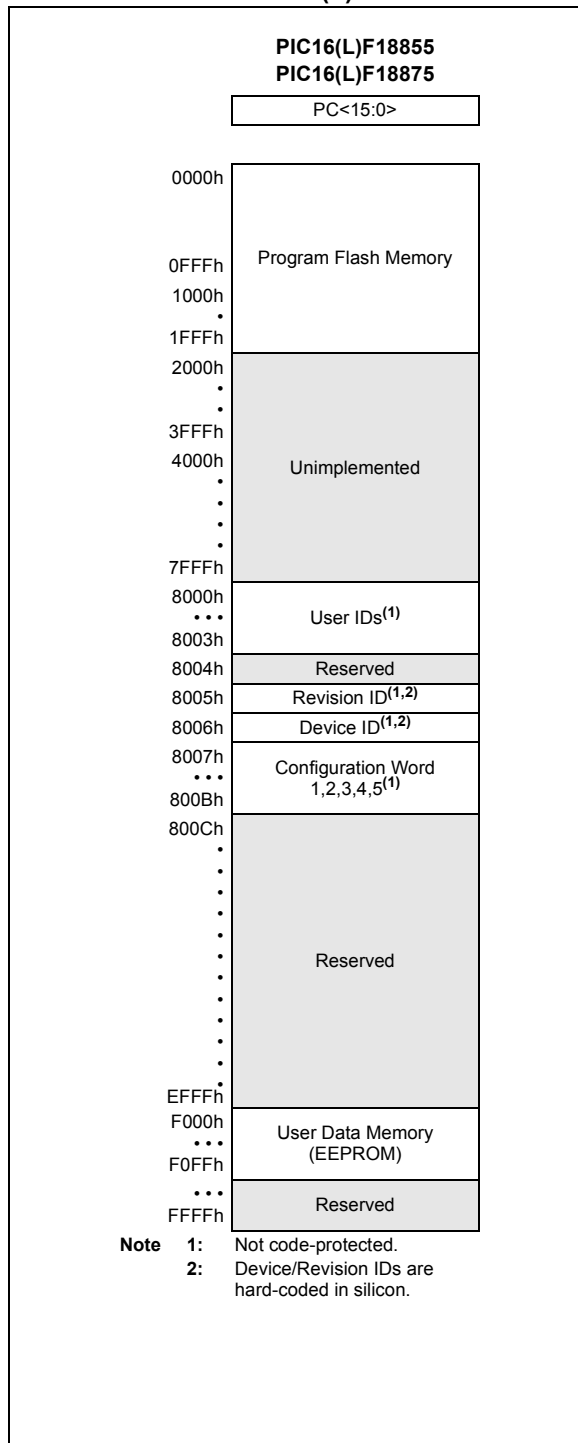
PIC16(L)F18855
PIC16(L)F18875

PC<15:0>

0000h
0FFFh
1000h
•
1FFFh

Program Flash Memory

2000h
•
•
3FFFh
4000h
•
•
•
•
7FFFh

Unimplemented

8000h
• • •
8003h

User IDs$^{(1)}$

8004h
Reserved

8005h
Revision ID$^{(1,2)}$

8006h
Device ID$^{(1,2)}$

8007h
• • •
800Bh

Configuration Word 1,2,3,4,5$^{(1)}$

800Ch
•
•
•
•
•
•
•
•
•
•
•
EFFFh

Reserved

F000h
• • •
F0FFh

User Data Memory (EEPROM)

• • •
FFFFh

Reserved

Note 1: Not code-protected.
2: Device/Revision IDs are hard-coded in silicon.